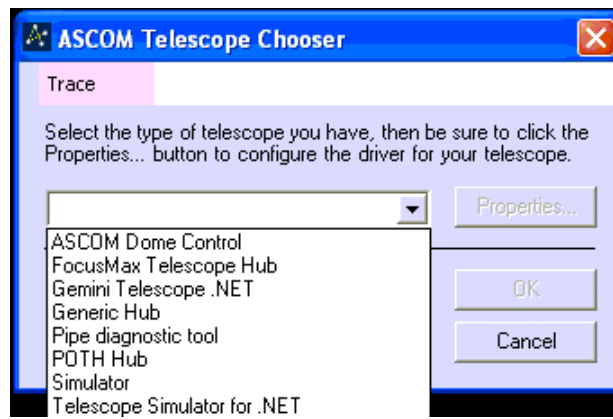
ASCOM Telescope Chooser

Trace

Select the type of telescope you have, then be sure to click the Properties... button to configure the driver for your telescope.

Properties...

ASCOM Dome Control
FocusMax Telescope Hub
Gemini Telescope .NET
Generic Hub
Pipe diagnostic tool
POTH Hub
Simulator
Telescope Simulator for .NET

OK

Cancel